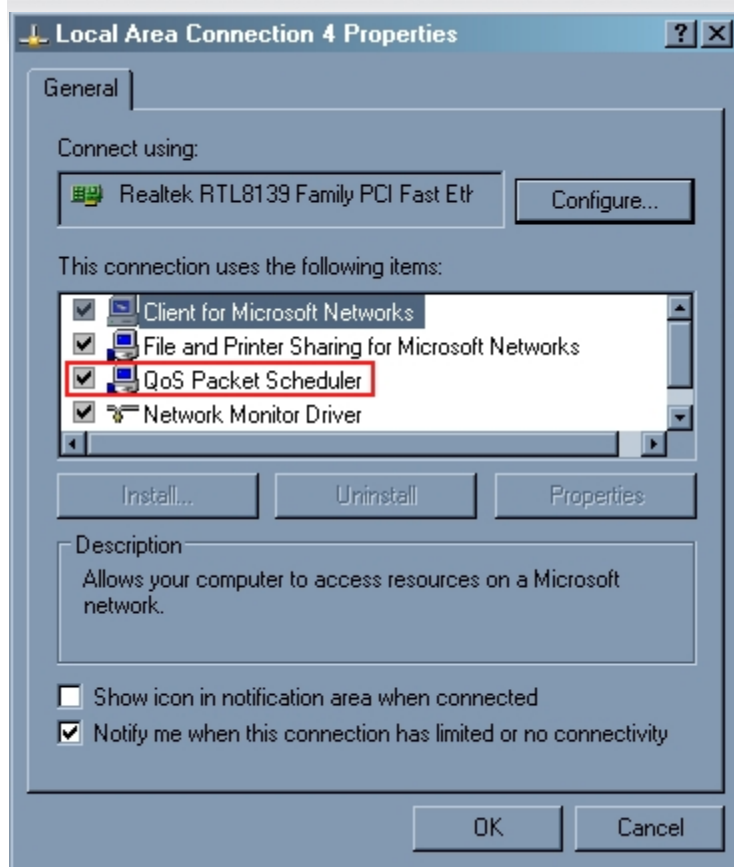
Local Area Connection 4 Properties

?

General

Connect using:

Realtek RTL8139 Family PCI Fast Eth

Configure...

This connection uses the following items:

Client for Microsoft Networks

File and Printer Sharing for Microsoft Networks

QoS Packet Scheduler

Network Monitor Driver

Install...

Uninstall

Properties

Description

Allows your computer to access resources on a Microsoft network.

Show icon in notification area when connected

Notify me when this connection has limited or no connectivity

OK

Cancel